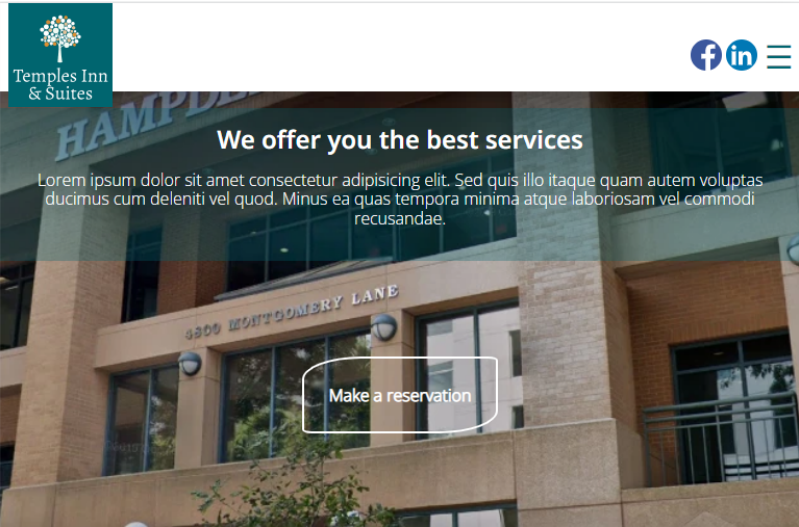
Temples Inn & Suites

HAMPDE

We offer you the best services

Lorem ipsum dolor sit amet consectetur adipisicing elit. Sed quis illo itaque quam autem voluptas ducimus cum deleniti vel quod. Minus ea quas tempora minima atque laboriosam vel commodi recusandae.

4800 MONTGOMERY LANE

Make a reservation